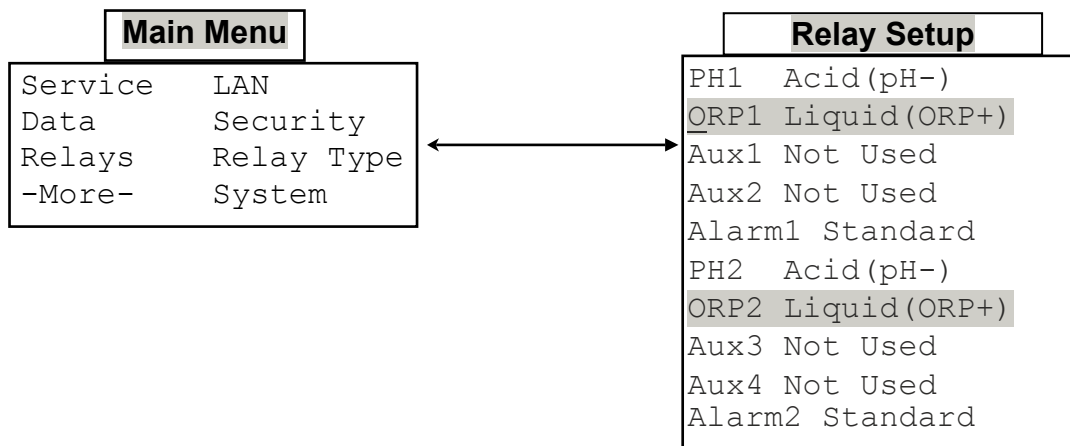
Main Menu

| | |
|---|---|
| Service | LAN |
| Data | Security |
| Relays | Relay Type |
| -More- | System |

Relay Setup

PH1 Acid(pH-)
ORP1 Liquid(ORP+)
Aux1 Not Used
Aux2 Not Used
Alarm1 Standard
PH2 Acid(pH-)
ORP2 Liquid(ORP+)
Aux3 Not Used
Aux4 Not Used
Alarm2 Standard